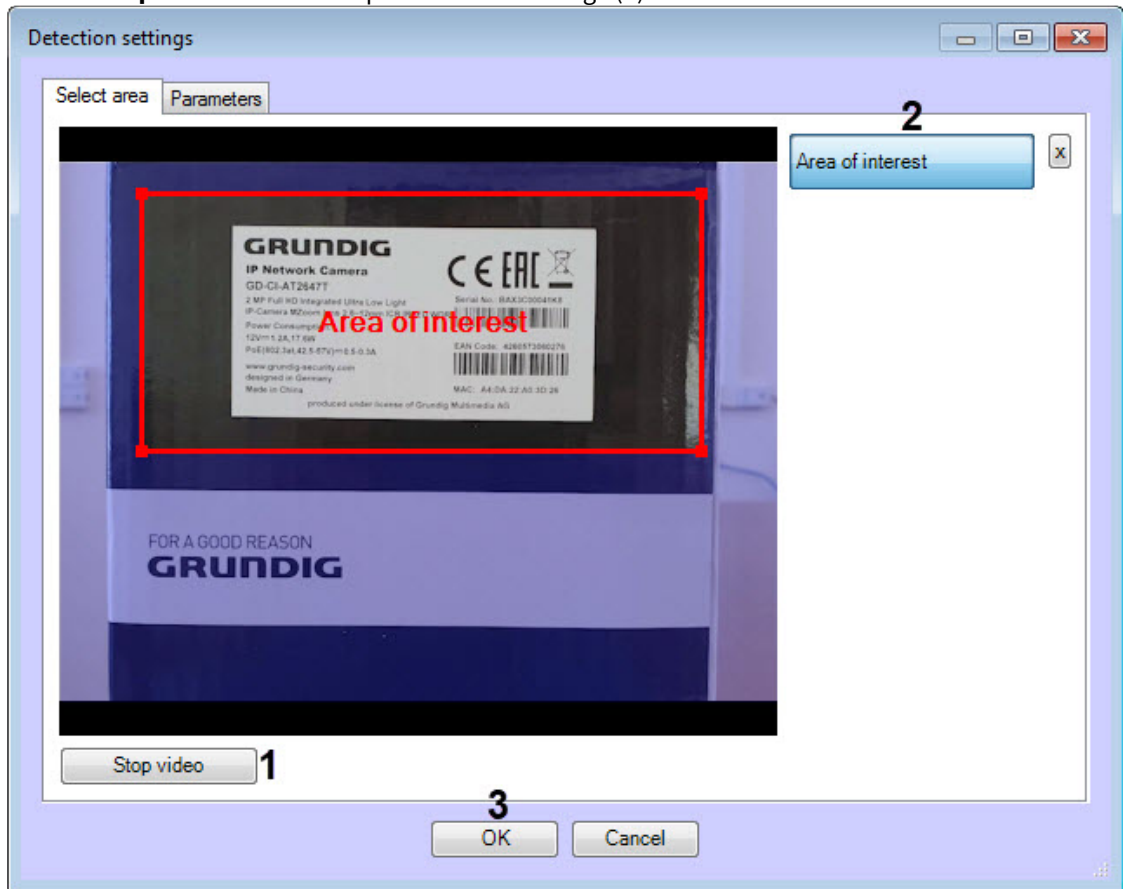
Detection settings

Select area
Parameters

2
Area of interest
x

GRUNDIG
IP Network Camera
GD-CI-AT2647T
2 MP Full HD Integrated Ultra Low Light
IP-Camera MZoom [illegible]
Power Consump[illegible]
12V⎓1.2A,17.6W
PoE(802.3at,42.5-57V)⎓0.5-0.3A
www.grundig-security.com
designed in Germany
Made in China
Serial No.: RAX3C00041K8
EAN Code: 4260573060276
MAC: A4:DA:22:A0:3D:26
produced under license of Grundig Multimedia AG

Area of interest

FOR A GOOD REASON
GRUNDIG

Stop video
1

3
OK
Cancel